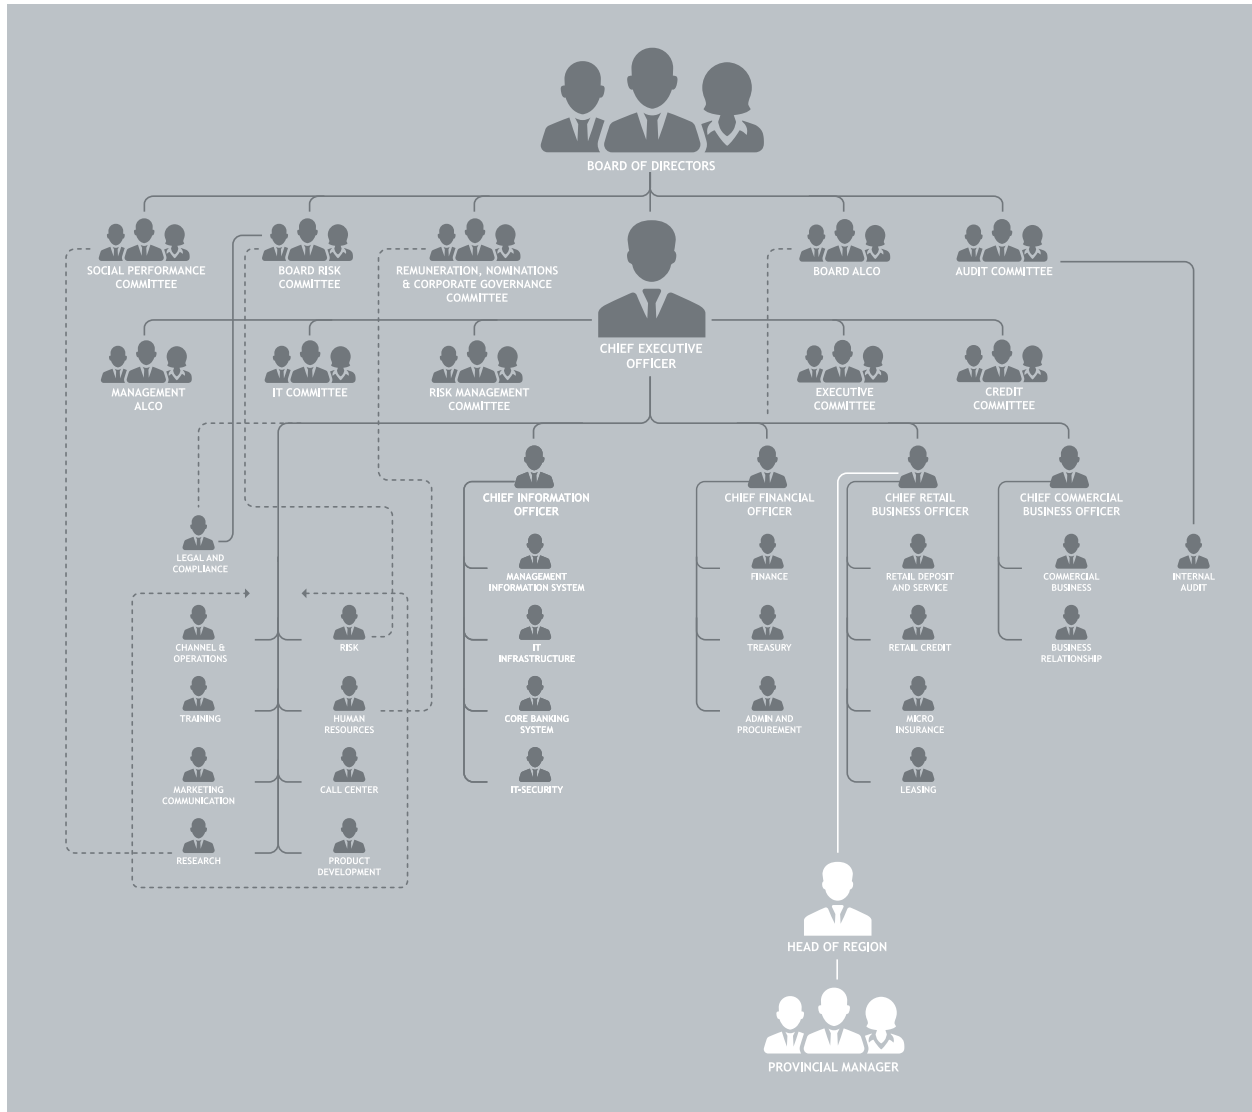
BOARD OF DIRECTORS

SOCIAL PERFORMANCE COMMITTEE

BOARD RISK COMMITTEE

REMUNERATION, NOMINATIONS & CORPORATE GOVERNANCE COMMITTEE

BOARD ALCO

AUDIT COMMITTEE

CHIEF EXECUTIVE OFFICER

MANAGEMENT ALCO

IT COMMITTEE

RISK MANAGEMENT COMMITTEE

EXECUTIVE COMMITTEE

CREDIT COMMITTEE

LEGAL AND COMPLIANCE

CHIEF INFORMATION OFFICER

MANAGEMENT INFORMATION SYSTEM

IT INFRASTRUCTURE

CORE BANKING SYSTEM

IT-SECURITY

CHIEF FINANCIAL OFFICER

FINANCE

TREASURY

ADMIN AND PROCUREMENT

CHIEF RETAIL BUSINESS OFFICER

RETAIL DEPOSIT AND SERVICE

RETAIL CREDIT

MICRO INSURANCE

LEASING

CHIEF COMMERCIAL BUSINESS OFFICER

COMMERCIAL BUSINESS

BUSINESS RELATIONSHIP

INTERNAL AUDIT

CHANNEL & OPERATIONS

RISK

TRAINING

HUMAN RESOURCES

MARKETING COMMUNICATION

CALL CENTER

RESEARCH

PRODUCT DEVELOPMENT

HEAD OF REGION

PROVINCIAL MANAGER